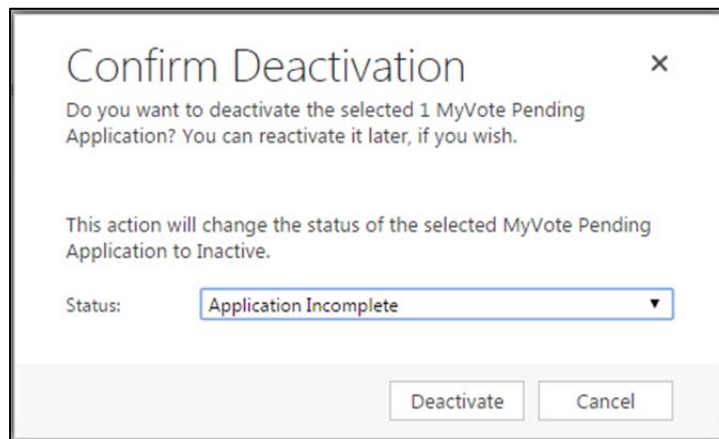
Confirm Deactivation

×

Do you want to deactivate the selected 1 MyVote Pending Application? You can reactivate it later, if you wish.

This action will change the status of the selected MyVote Pending Application to Inactive.

Status: Application Incomplete ▼

Deactivate Cancel